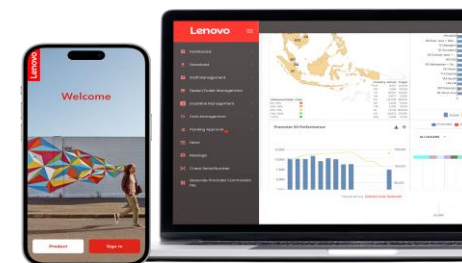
Lenovo

Welcome

Product

Sign in

Lenovo

Dashboard

Directives

Profile Management

Dealer/Outlet Management

Incentive Management

Data Management

Pending Approval

News

Message

Check Serial Number

Promoter SO Performance

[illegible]